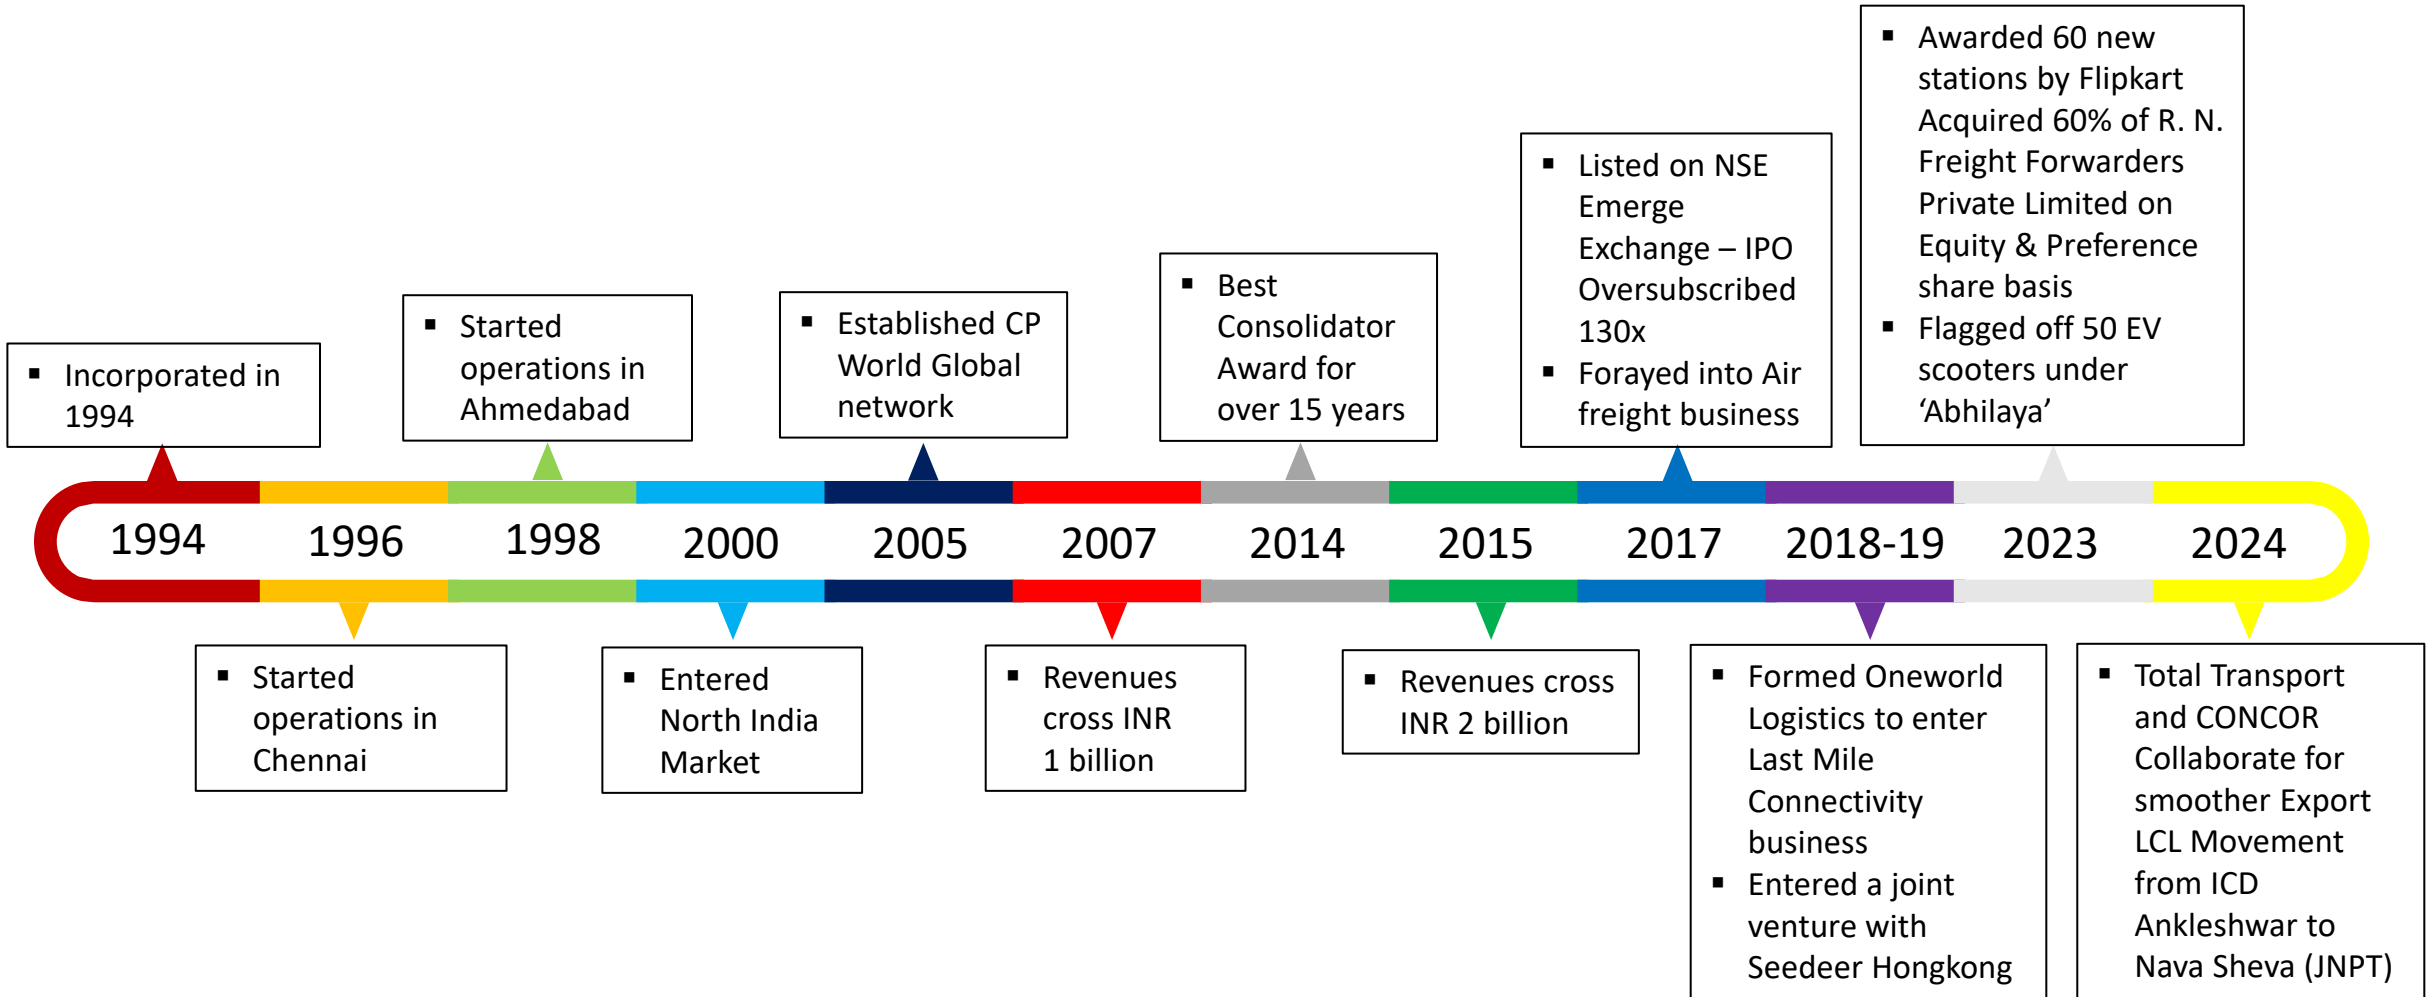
- Incorporated in 1994

- Started operations in Ahmedabad

- Established CP World Global network

- Best Consolidator Award for over 15 years

- Listed on NSE Emerge Exchange – IPO Oversubscribed 130x
- Forayed into Air freight business

- Awarded 60 new stations by Flipkart Acquired 60% of R. N. Freight Forwarders Private Limited on Equity & Preference share basis
- Flagged off 50 EV scooters under ‘Abhilaya’

1994 1996 1998 2000 2005 2007 2014 2015 2017 2018-19 2023 2024

- Started operations in Chennai

- Entered North India Market

- Revenues cross INR 1 billion

- Revenues cross INR 2 billion

- Formed Oneworld Logistics to enter Last Mile Connectivity business
- Entered a joint venture with Seedeer Hongkong

- Total Transport and CONCOR Collaborate for smoother Export LCL Movement from ICD Ankleshwar to Nava Sheva (JNPT)